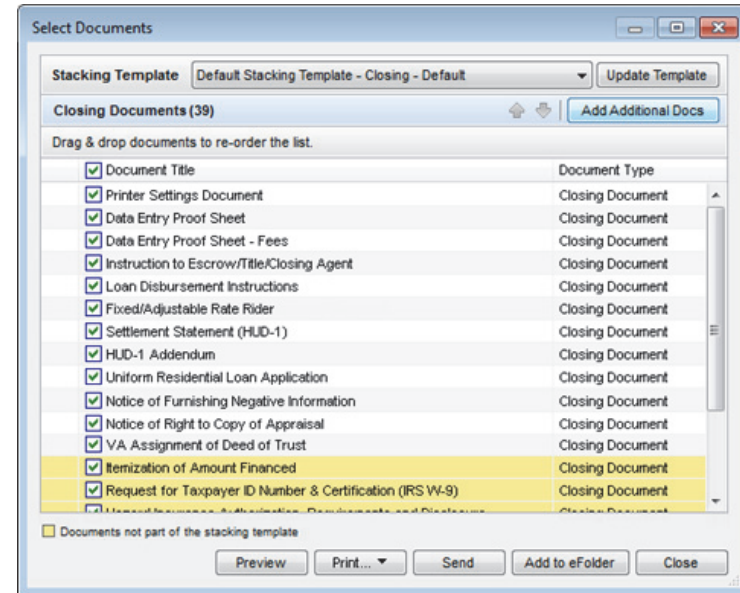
Select Documents

Stacking Template | Default Stacking Template - Closing - Default | Update Template

Closing Documents (39) | Add Additional Docs

Drag & drop documents to re-order the list.

| Document Title | Document Type |
|---|---|
| Printer Settings Document | Closing Document |
| Data Entry Proof Sheet | Closing Document |
| Data Entry Proof Sheet - Fees | Closing Document |
| Instruction to Escrow/Title/Closing Agent | Closing Document |
| Loan Disbursement Instructions | Closing Document |
| Fixed/Adjustable Rate Rider | Closing Document |
| Settlement Statement (HUD-1) | Closing Document |
| HUD-1 Addendum | Closing Document |
| Uniform Residential Loan Application | Closing Document |
| Notice of Furnishing Negative Information | Closing Document |
| Notice of Right to Copy of Appraisal | Closing Document |
| VA Assignment of Deed of Trust | Closing Document |
| Itemization of Amount Financed | Closing Document |
| Request for Taxpayer ID Number & Certification (IRS W-9) | Closing Document |
| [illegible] | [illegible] |

Documents not part of the stacking template

Preview | Print... | Send | Add to eFolder | Close